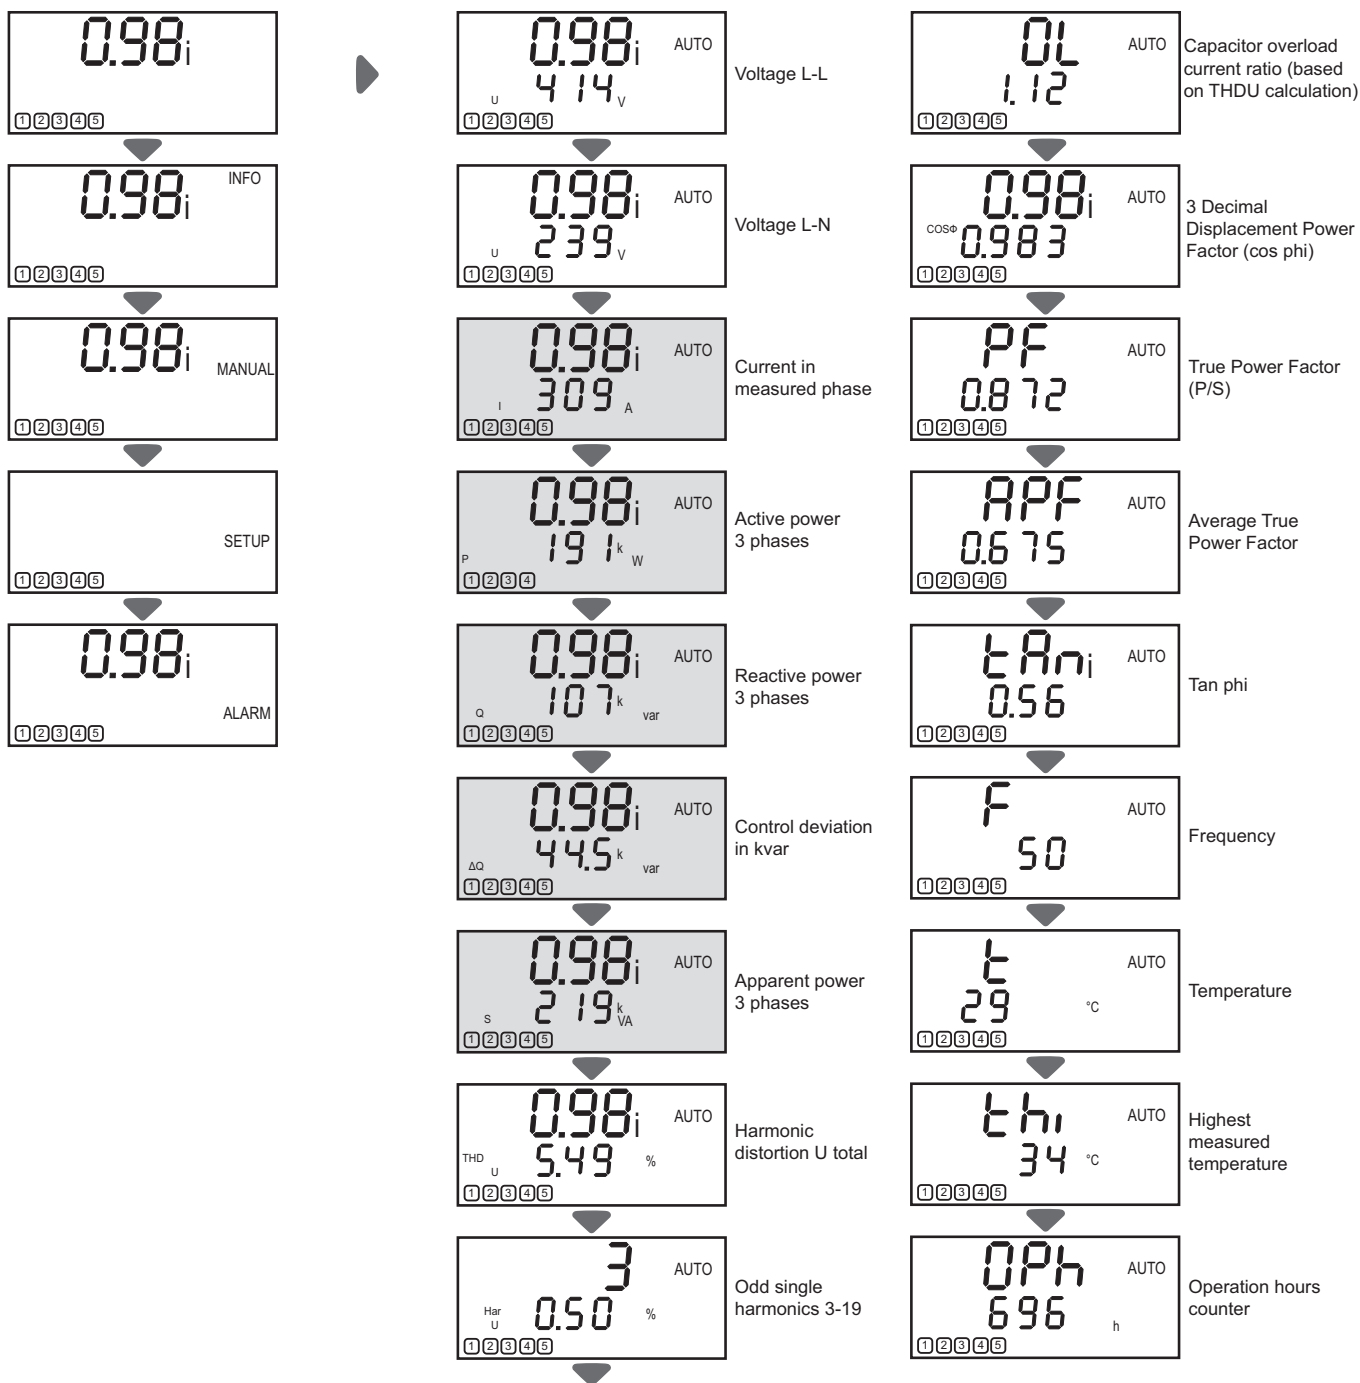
0.98i
12345

0.98i INFO
12345

0.98i MANUAL
12345

SETUP
12345

0.98i
ALARM
12345

0.98i AUTO
U 414 V
12345
Voltage L-L

0.98i AUTO
U 239 V
12345
Voltage L-N

0.98i AUTO
I 309 A
12345
Current in measured phase

0.98i AUTO
P 191 kW
1234
Active power 3 phases

0.98i AUTO
Q 107 kvar
12345
Reactive power 3 phases

0.98i AUTO
ΔQ 44.5 kvar
12345
Control deviation in kvar

0.98i AUTO
S 219 kVA
12345
Apparent power 3 phases

0.98i AUTO
THD U 5.49 %
12345
Harmonic distortion U total

3 AUTO
Har U 0.50 %
12345
Odd single harmonics 3-19

OL AUTO
1.12
12345
Capacitor overload current ratio (based on THDU calculation)

0.98i AUTO
cosφ 0.983
12345
3 Decimal Displacement Power Factor (cos phi)

PF AUTO
0.872
12345
True Power Factor (P/S)

APF AUTO
0.675
12345
Average True Power Factor

tAni AUTO
0.56
12345
Tan phi

F AUTO
50
12345
Frequency

t AUTO
29 °C
12345
Temperature

thi AUTO
34 °C
12345
Highest measured temperature

OPh AUTO
696 h
12345
Operation hours counter